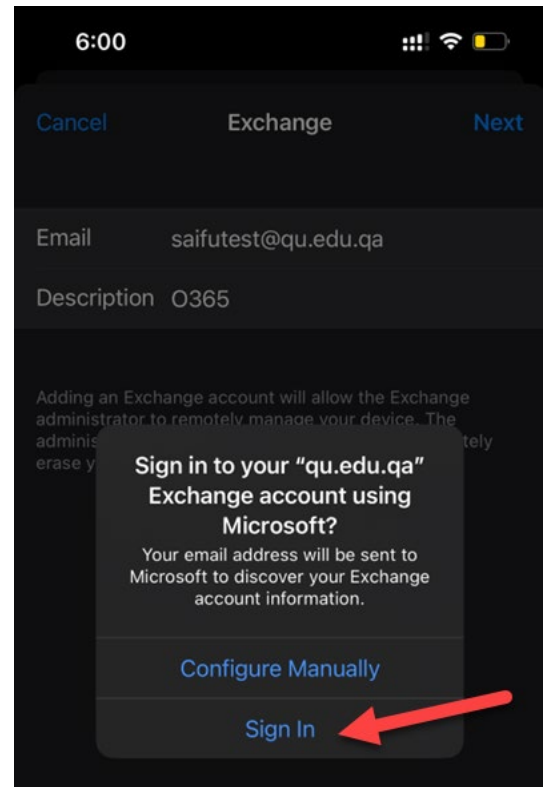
6:00

Cancel Exchange Next

Email saifutest@qu.edu.qa

Description O365

Adding an Exchange account will allow the Exchange administrator to remotely manage your device. The adminis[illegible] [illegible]tely erase y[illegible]

Sign in to your “qu.edu.qa” Exchange account using Microsoft?

Your email address will be sent to Microsoft to discover your Exchange account information.

Configure Manually

Sign In